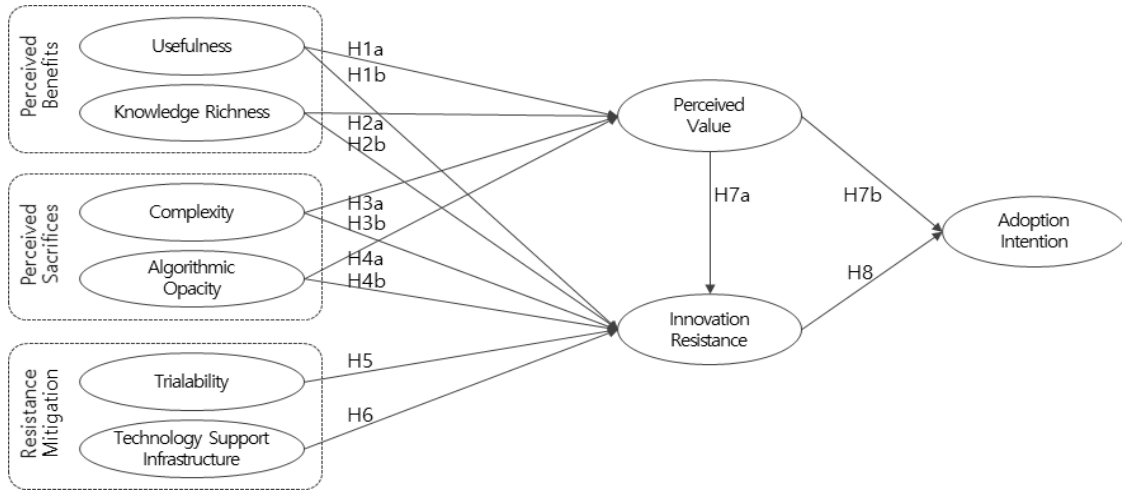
Perceived Benefits
Usefulness
Knowledge Richness
Perceived Sacrifices
Complexity
Algorithmic Opacity
Resistance Mitigation
Trialability
Technology Support Infrastructure
H1a
H1b
H2a
H2b
H3a
H3b
H4a
H4b
H5
H6
Perceived Value
Innovation Resistance
H7a
H7b
H8
Adoption Intention